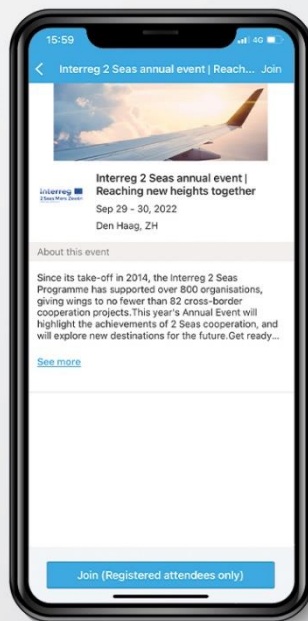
15:59

4G

Interreg 2 Seas annual event | Reach... Join

Interreg
2 Seas Mers Zeeën

Interreg 2 Seas annual event | Reaching new heights together

Sep 29 - 30, 2022

Den Haag, ZH

About this event

Since its take-off in 2014, the Interreg 2 Seas Programme has supported over 800 organisations, giving wings to no fewer than 82 cross-border cooperation projects.This year's Annual Event will highlight the achievements of 2 Seas cooperation, and will explore new destinations for the future.Get ready...

See more

Join (Registered attendees only)